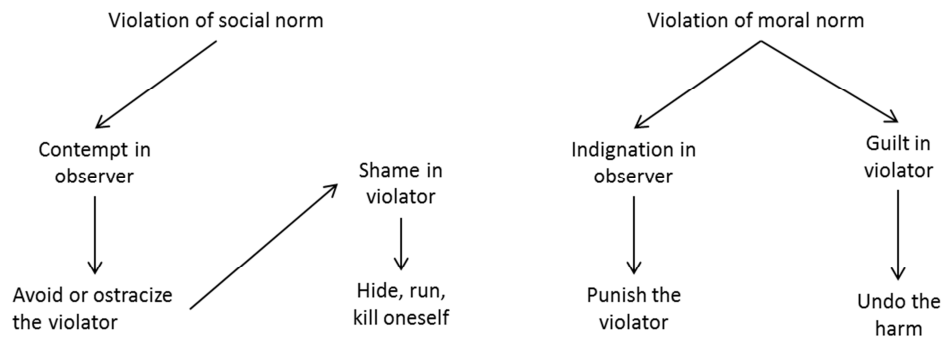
Violation of social norm

Contempt in observer

Avoid or ostracize the violator

Shame in violator

Hide, run, kill oneself

Violation of moral norm

Indignation in observer

Punish the violator

Guilt in violator

Undo the harm